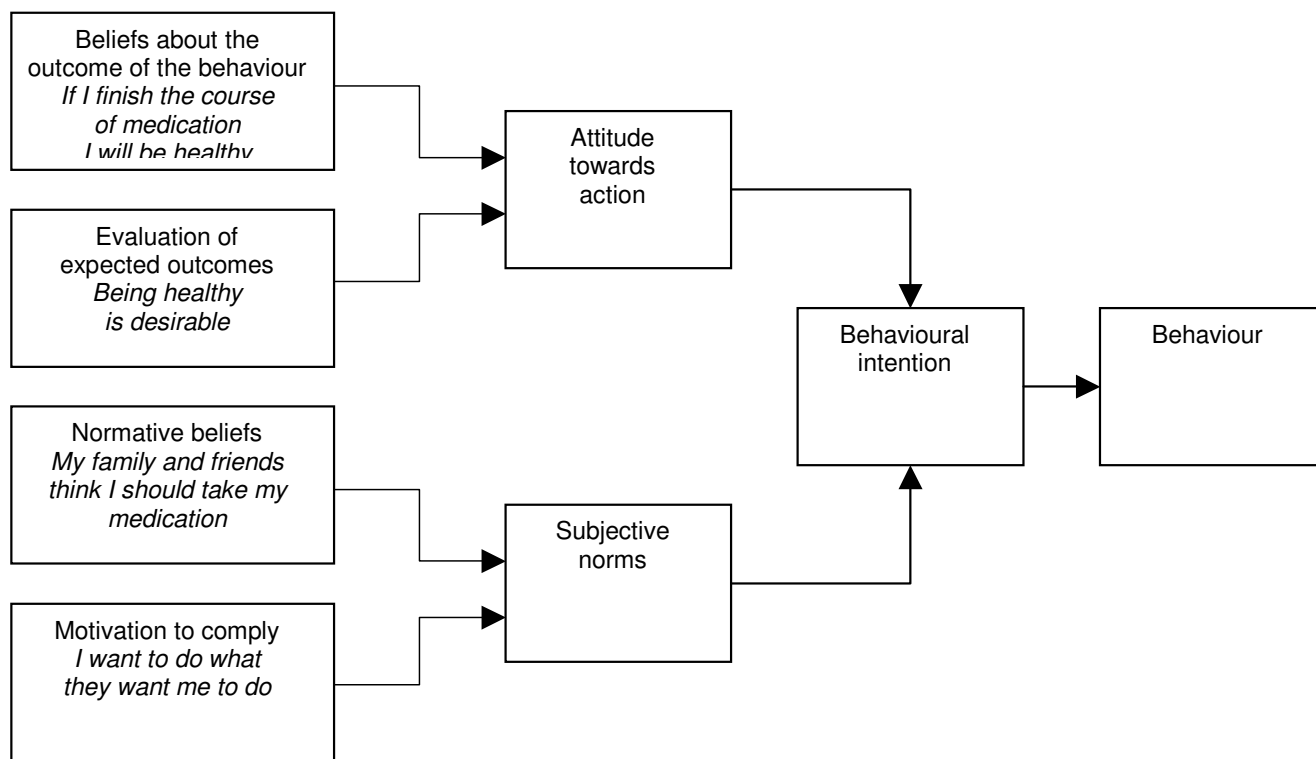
Beliefs about the outcome of the behaviour
*If I finish the course of medication I will be healthy*

Evaluation of expected outcomes
*Being healthy is desirable*

Attitude towards action

Normative beliefs
*My family and friends think I should take my medication*

Motivation to comply
*I want to do what they want me to do*

Subjective norms

Behavioural intention

Behaviour